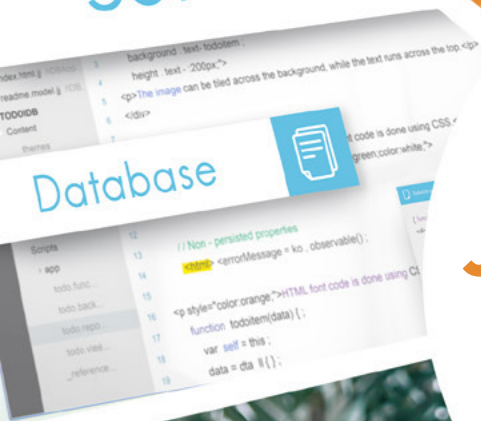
ndex.html
readme.model.js
TODOIDB
Content
themes
3 background : text- todoitem ;
4 height : text - 200px;">
5 <p>The image can be tiled across the background, while the text runs across the top.</p>
6 </div>
t code is done using CSS.
green;color:white;">
Database
Scripts
› app
todo.func...
todo.back...
todo.repo
todo.view...
_reference...
12
13 // Non - persisted properties
14 <html> <errorMessage = ko . observable() ;
15
16 <p style="color:orange;">HTML font code is done using C
17 function todoitem(data) {
18 var self = this ;
19 data = dta || {} ;